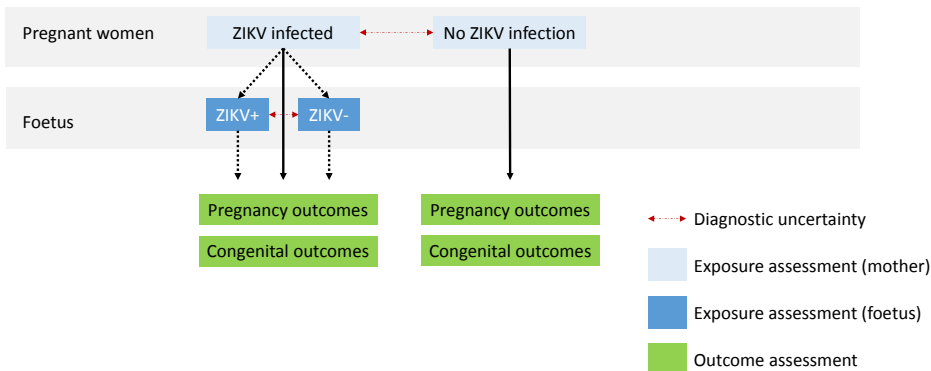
Pregnant women

ZIKV infected

No ZIKV infection

Foetus

ZIKV+

ZIKV-

Pregnancy outcomes

Congenital outcomes

Pregnancy outcomes

Congenital outcomes

Diagnostic uncertainty

Exposure assessment (mother)

Exposure assessment (foetus)

Outcome assessment